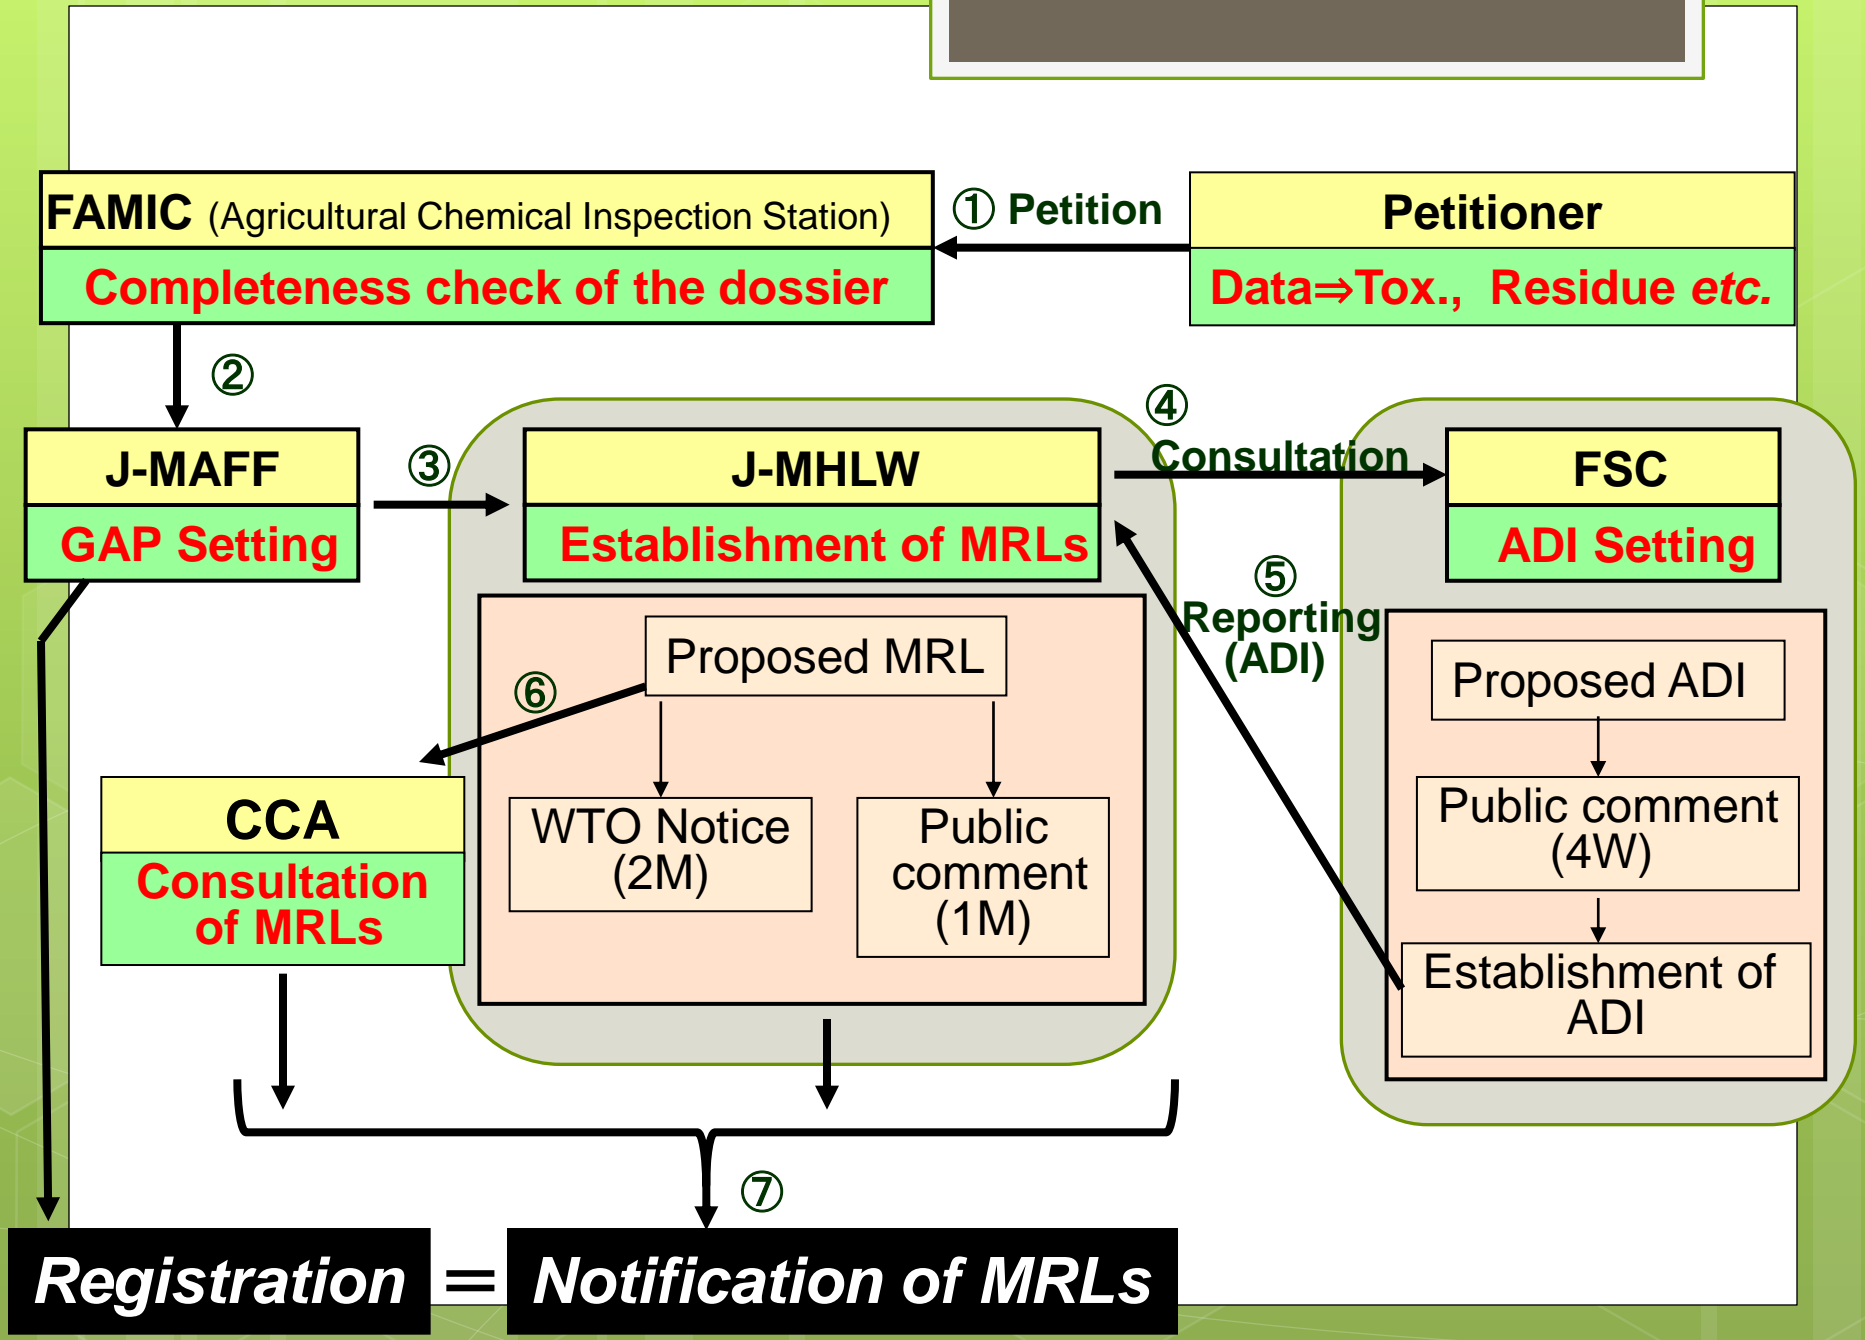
FAMIC (Agricultural Chemical Inspection Station)

Completeness check of the dossier

① Petition

Petitioner

Data⇒Tox., Residue etc.

②

J-MAFF

GAP Setting

③

J-MHLW

Establishment of MRLs

④ Consultation

FSC

ADI Setting

⑤ Reporting (ADI)

Proposed MRL

⑥

WTO Notice (2M)

Public comment (1M)

Proposed ADI

Public comment (4W)

Establishment of ADI

CCA

Consultation of MRLs

⑦

Registration = Notification of MRLs